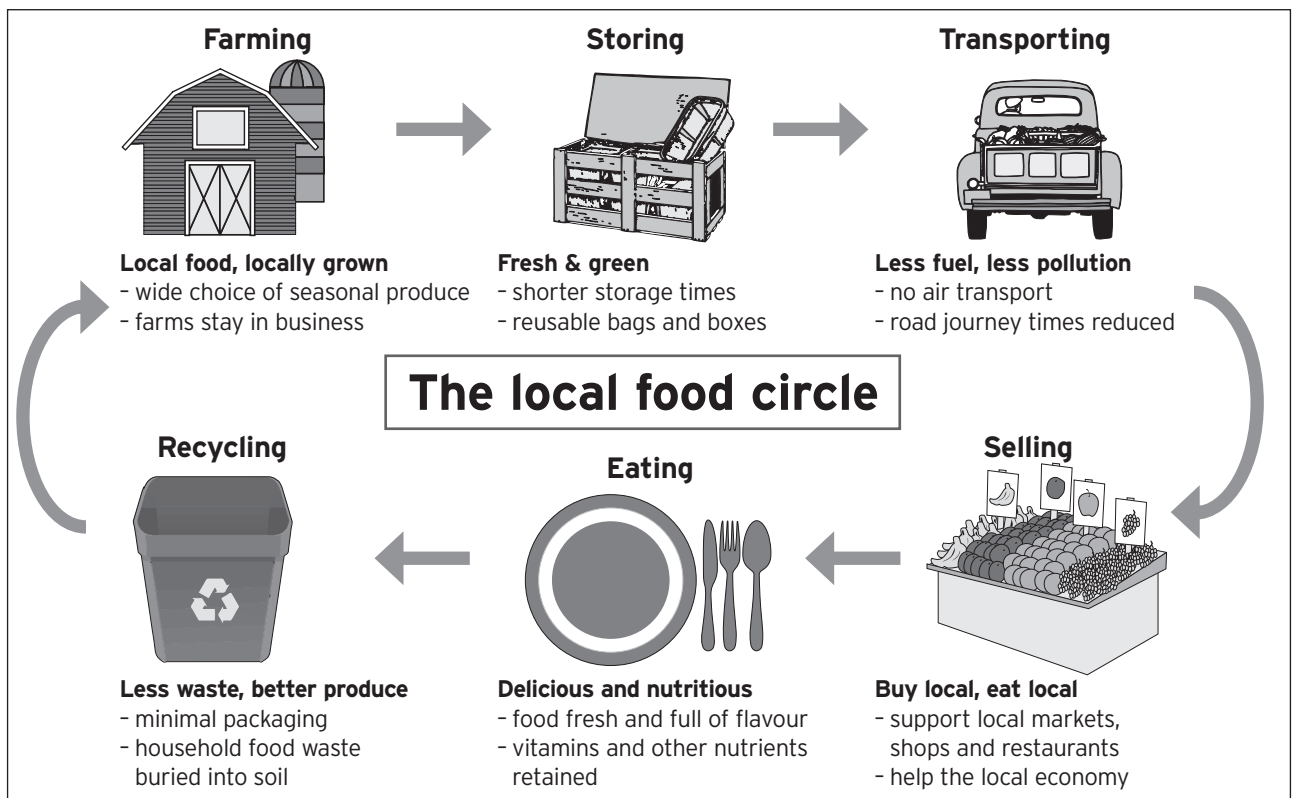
Farming

Local food, locally grown
– wide choice of seasonal produce
– farms stay in business

Storing

Fresh & green
– shorter storage times
– reusable bags and boxes

Transporting

Less fuel, less pollution
– no air transport
– road journey times reduced

The local food circle

Selling

Buy local, eat local
– support local markets, shops and restaurants
– help the local economy

Eating

Delicious and nutritious
– food fresh and full of flavour
– vitamins and other nutrients retained

Recycling

Less waste, better produce
– minimal packaging
– household food waste buried into soil